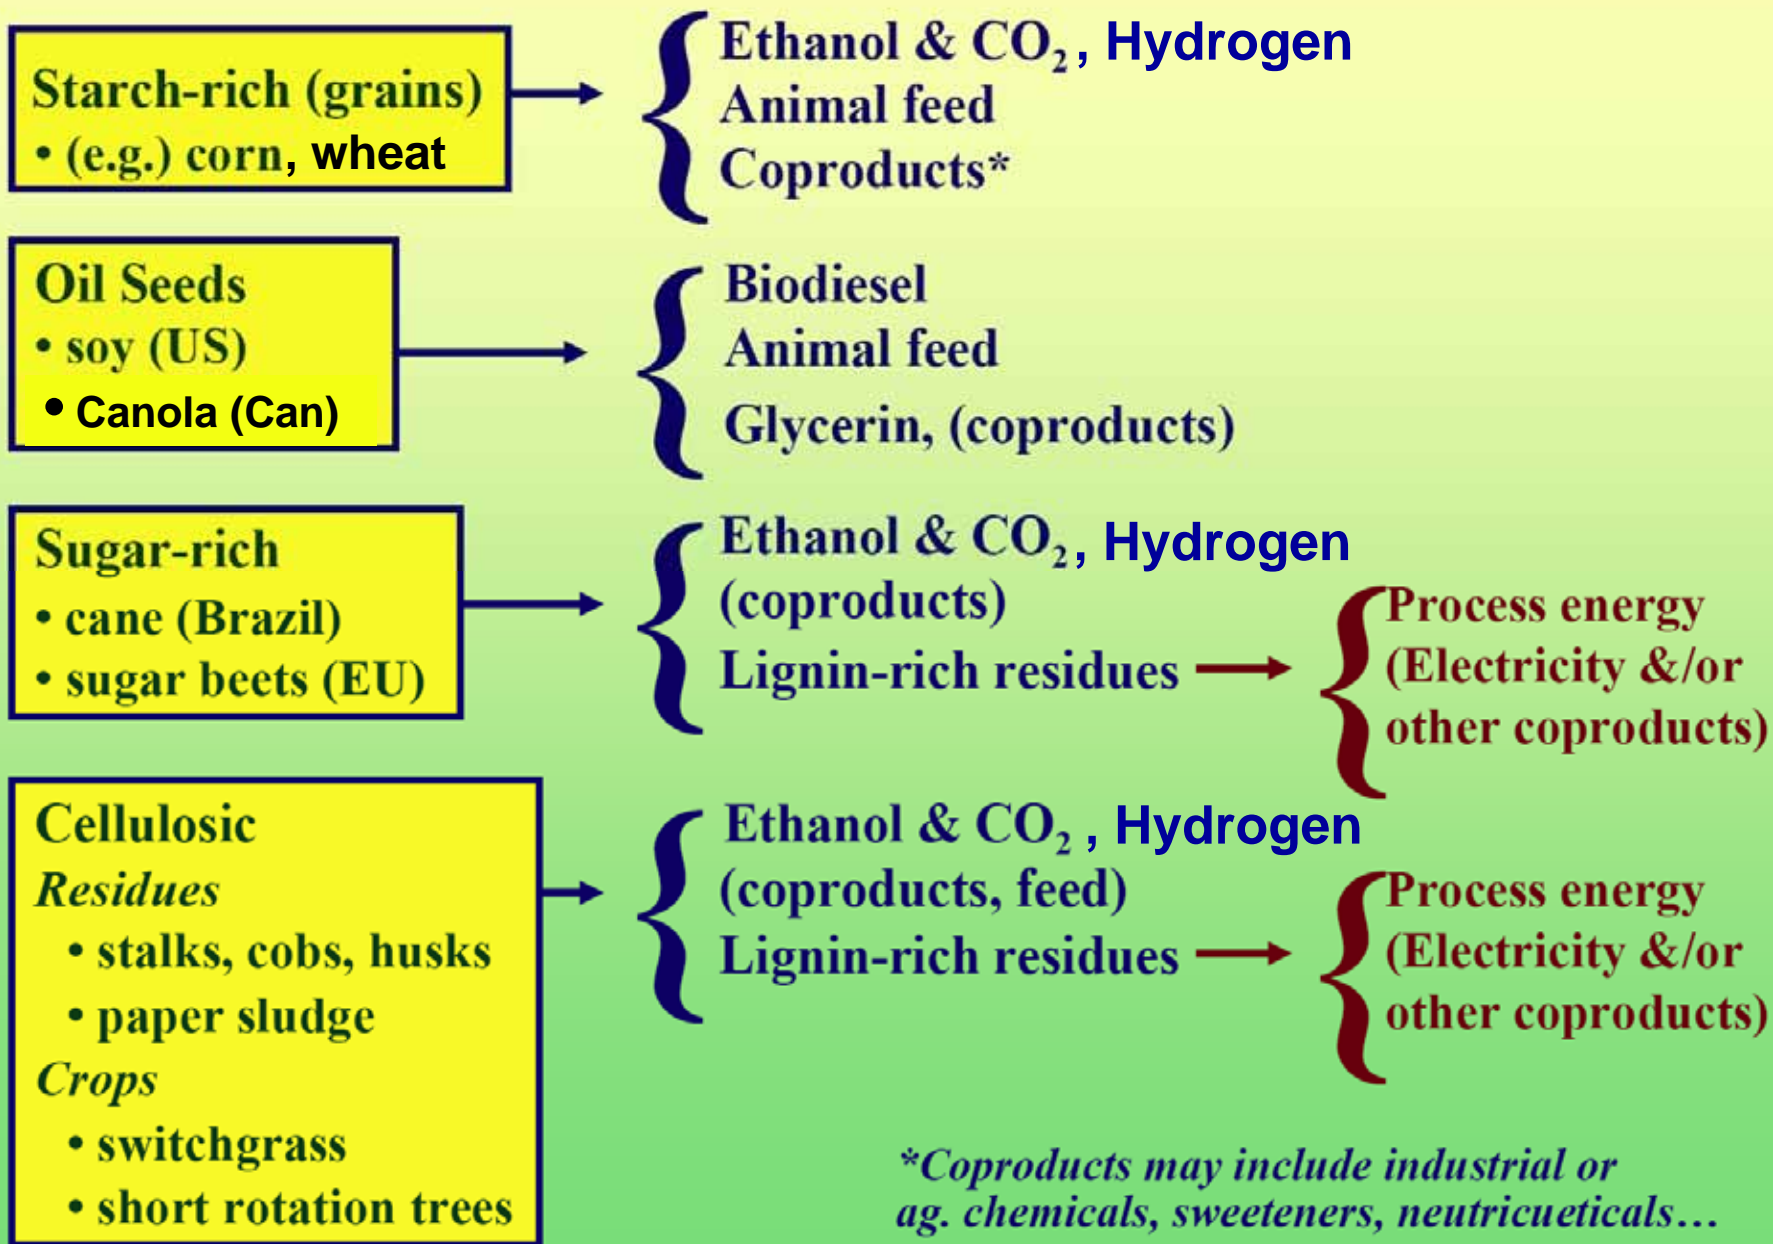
Starch-rich (grains)
• (e.g.) corn, wheat

Ethanol & $CO_2$, Hydrogen
Animal feed
Coproducts*

Oil Seeds
• soy (US)
• Canola (Can)

Biodiesel
Animal feed
Glycerin, (coproducts)

Sugar-rich
• cane (Brazil)
• sugar beets (EU)

Ethanol & $CO_2$, Hydrogen
(coproducts)
Lignin-rich residues

Process energy
(Electricity &/or other coproducts)

Cellulosic
Residues
• stalks, cobs, husks
• paper sludge
Crops
• switchgrass
• short rotation trees

Ethanol & $CO_2$ , Hydrogen
(coproducts, feed)
Lignin-rich residues

Process energy
(Electricity &/or other coproducts)

*Coproducts may include industrial or ag. chemicals, sweeteners, neutricueticals…